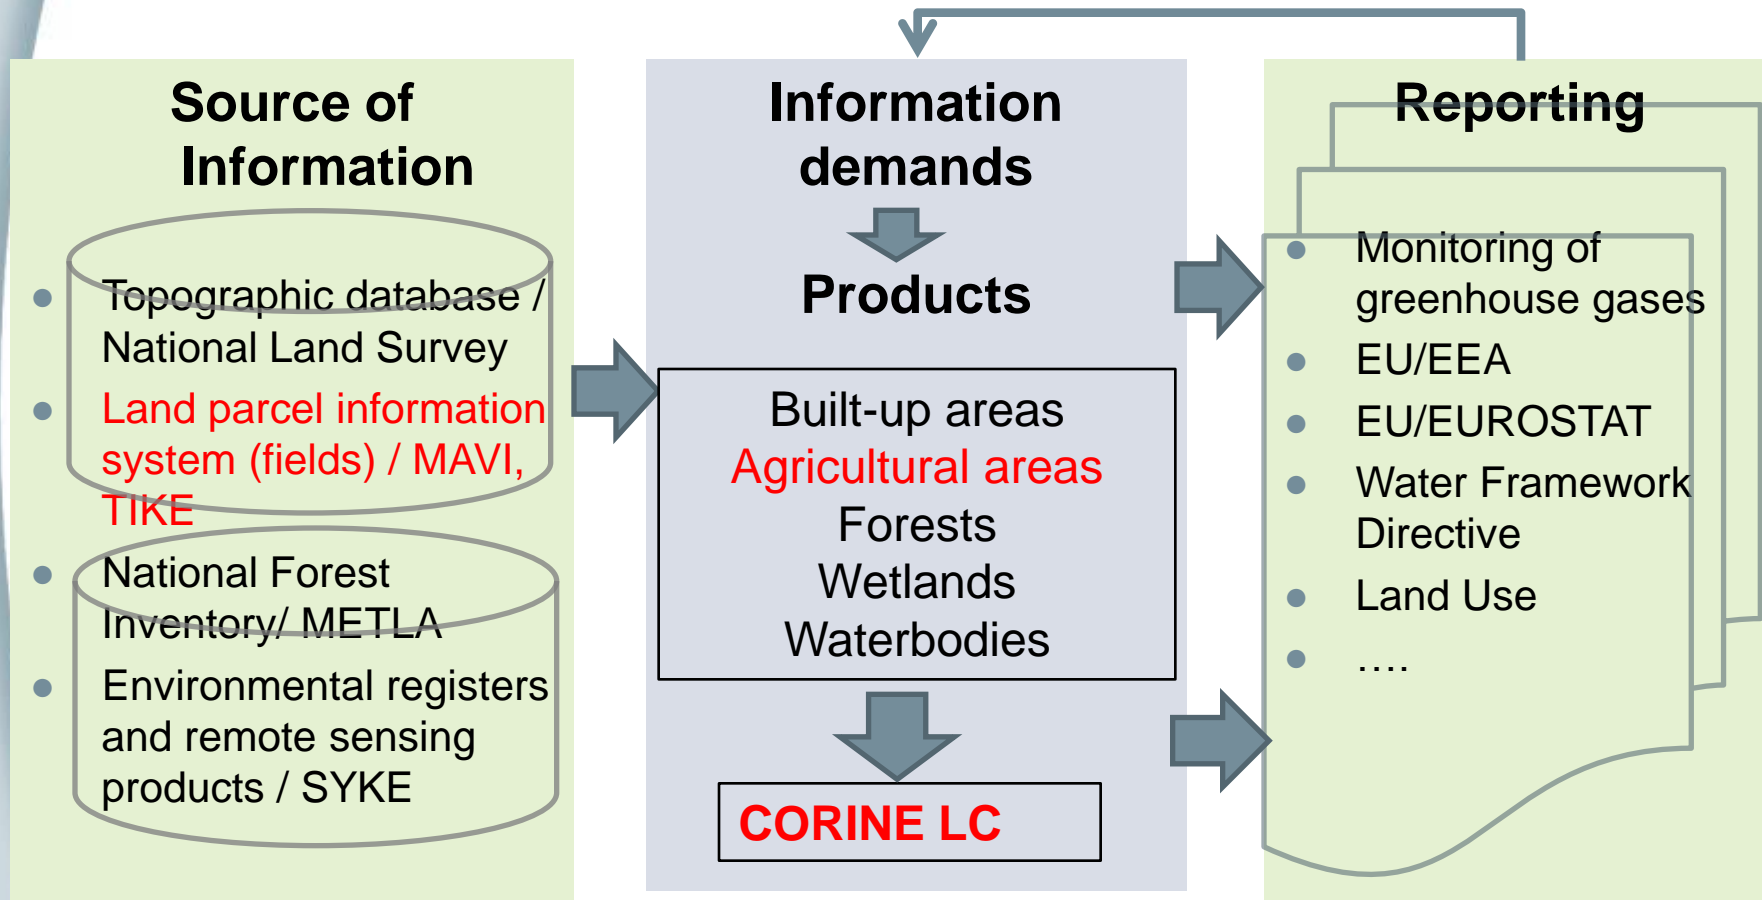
Source of Information

- Topographic database / National Land Survey
- Land parcel information system (fields) / MAVI, TIKE
- National Forest Inventory/ METLA
- Environmental registers and remote sensing products / SYKE

Information demands

Products

Built-up areas
Agricultural areas
Forests
Wetlands
Waterbodies

CORINE LC

Reporting

- Monitoring of greenhouse gases
- EU/EEA
- EU/EUROSTAT
- Water Framework Directive
- Land Use
- ….